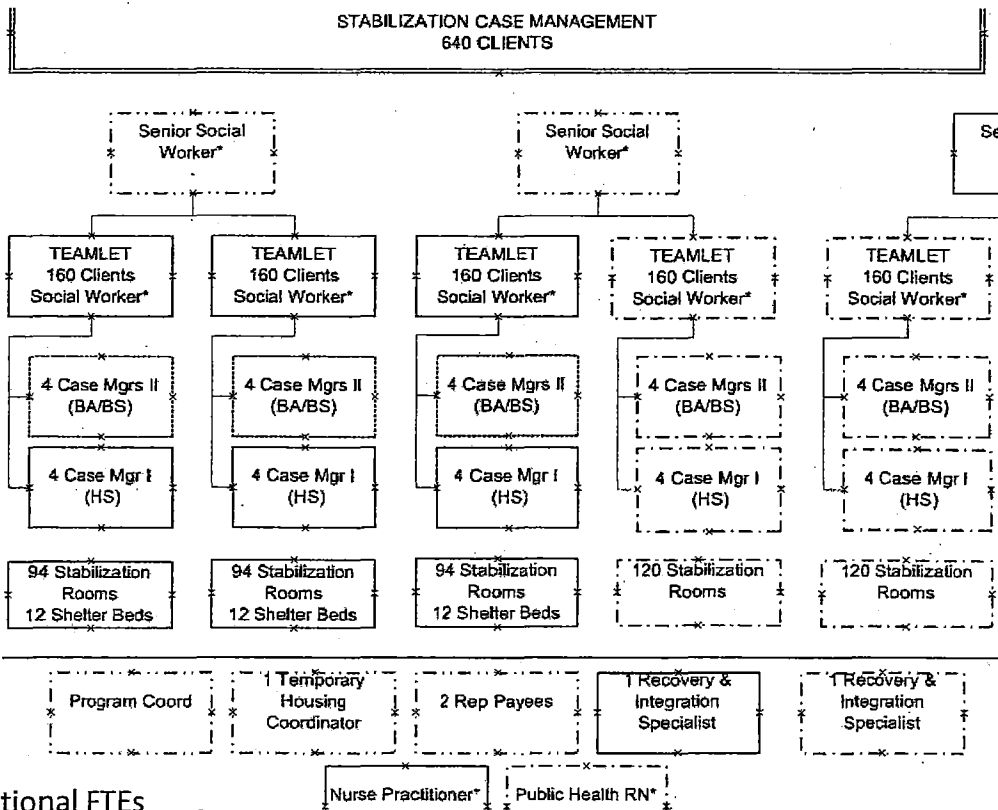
STABILIZATION CASE MANAGEMENT
640 CLIENTS

Senior Social Worker*

Senior Social Worker*

Se

TEAMLET
160 Clients
Social Worker*

TEAMLET
160 Clients
Social Worker*

TEAMLET
160 Clients
Social Worker*

TEAMLET
160 Clients
Social Worker*

TEAMLET
160 Clients
Social Worker*

4 Case Mgrs II
(BA/BS)

4 Case Mgrs II
(BA/BS)

4 Case Mgrs II
(BA/BS)

4 Case Mgrs II
(BA/BS)

4 Case Mgrs II
(BA/BS)

4 Case Mgr I
(HS)

4 Case Mgr I
(HS)

4 Case Mgr I
(HS)

4 Case Mgr I
(HS)

4 Case Mgr I
(HS)

94 Stabilization Rooms
12 Shelter Beds

94 Stabilization Rooms
12 Shelter Beds

94 Stabilization Rooms
12 Shelter Beds

120 Stabilization Rooms

120 Stabilization Rooms

Program Coord

1 Temporary Housing Coordinator

2 Rep Payees

1 Recovery & Integration Specialist

1 Recovery & Integration Specialist

Nurse Practitioner*

Public Health RN*

tional FTEs